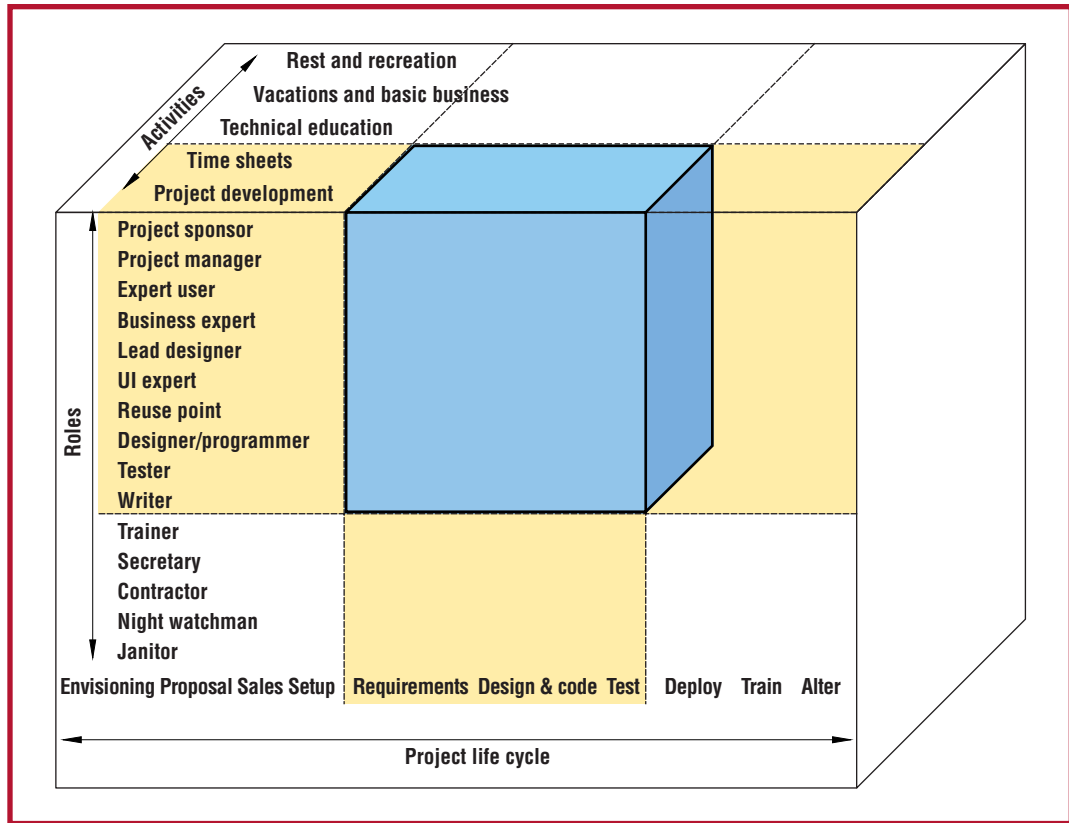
Activities

Rest and recreation
Vacations and basic business
Technical education
Time sheets
Project development

Roles

Project sponsor
Project manager
Expert user
Business expert
Lead designer
UI expert
Reuse point
Designer/programmer
Tester
Writer
Trainer
Secretary
Contractor
Night watchman
Janitor

Envisioning Proposal Sales Setup Requirements Design & code Test Deploy Train Alter

Project life cycle